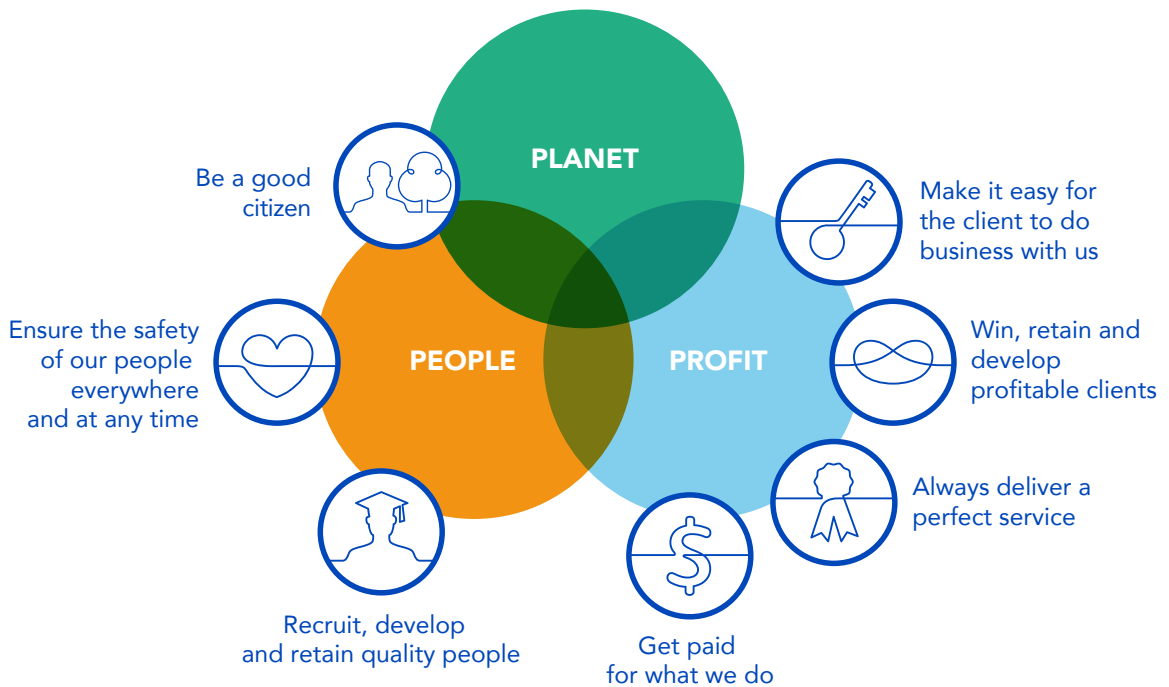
PLANET

PEOPLE

PROFIT

Be a good citizen

Make it easy for the client to do business with us

Ensure the safety of our people everywhere and at any time

Win, retain and develop profitable clients

Always deliver a perfect service

Recruit, develop and retain quality people

Get paid for what we do